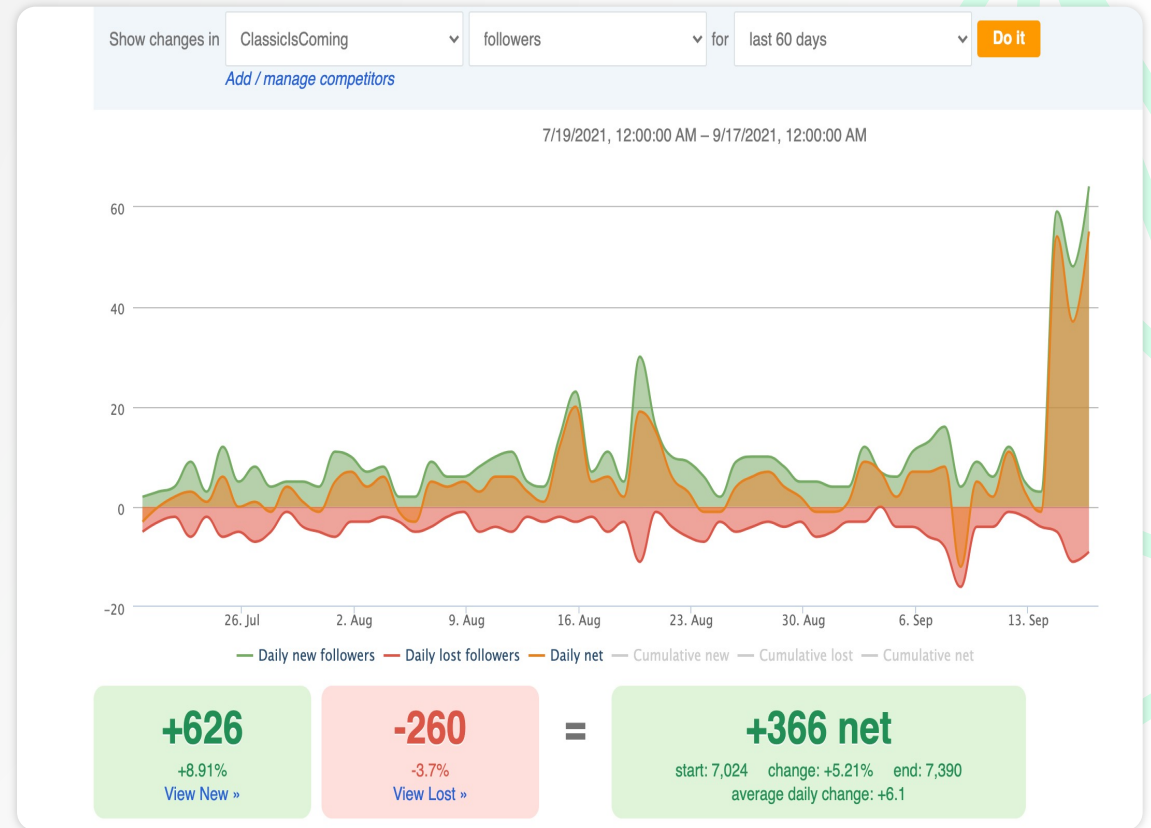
Show changes in ClassicIsComing followers for last 60 days Do it
Add / manage competitors

7/19/2021, 12:00:00 AM – 9/17/2021, 12:00:00 AM

60
40
20
0
-20

26. Jul 2. Aug 9. Aug 16. Aug 23. Aug 30. Aug 6. Sep 13. Sep

Daily new followers Daily lost followers Daily net Cumulative new Cumulative lost Cumulative net

+626
+8.91%
View New »

-260
-3.7%
View Lost »

=

+366 net
start: 7,024 change: +5.21% end: 7,390
average daily change: +6.1